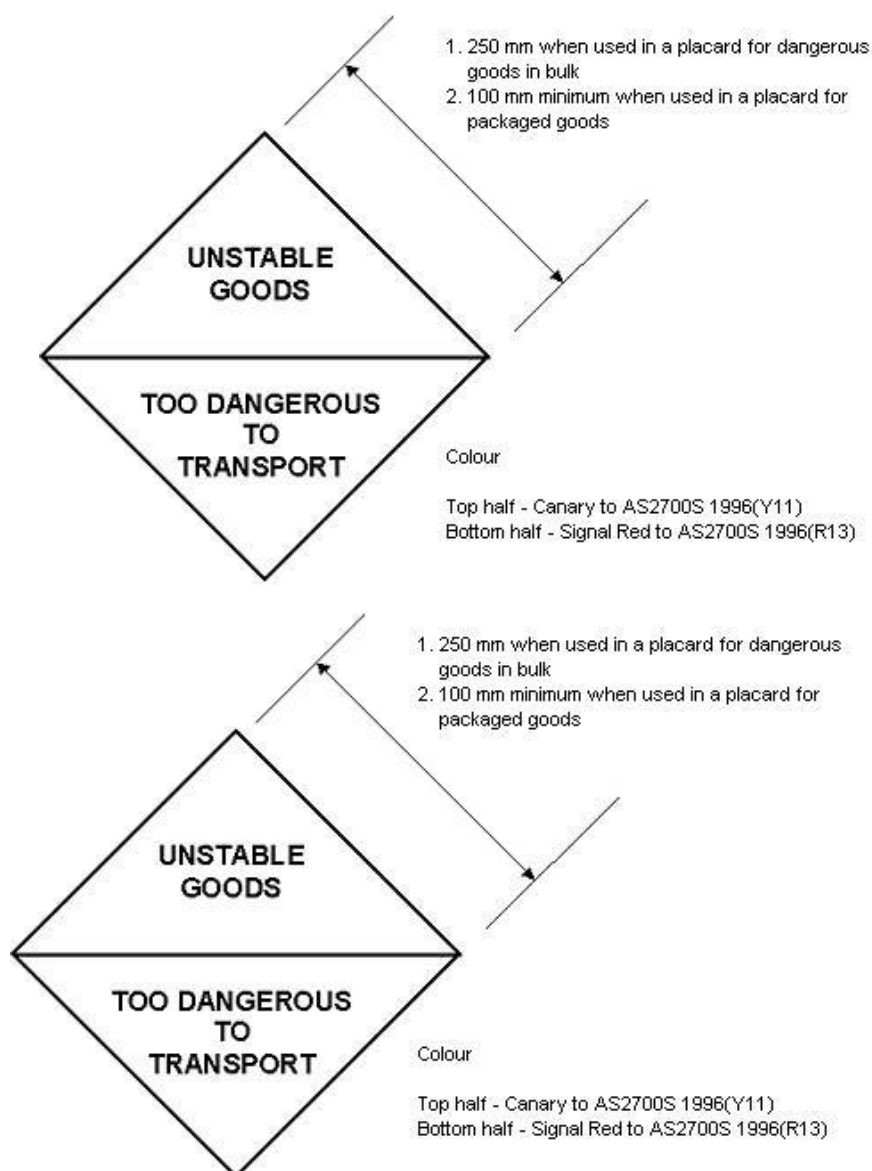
1. 250 mm when used in a placard for dangerous goods in bulk
2. 100 mm minimum when used in a placard for packaged goods

UNSTABLE GOODS

TOO DANGEROUS TO TRANSPORT

Colour

Top half - Canary to AS2700S 1996(Y11)
Bottom half - Signal Red to AS2700S 1996(R13)

1. 250 mm when used in a placard for dangerous goods in bulk
2. 100 mm minimum when used in a placard for packaged goods

UNSTABLE GOODS

TOO DANGEROUS TO TRANSPORT

Colour

Top half - Canary to AS2700S 1996(Y11)
Bottom half - Signal Red to AS2700S 1996(R13)